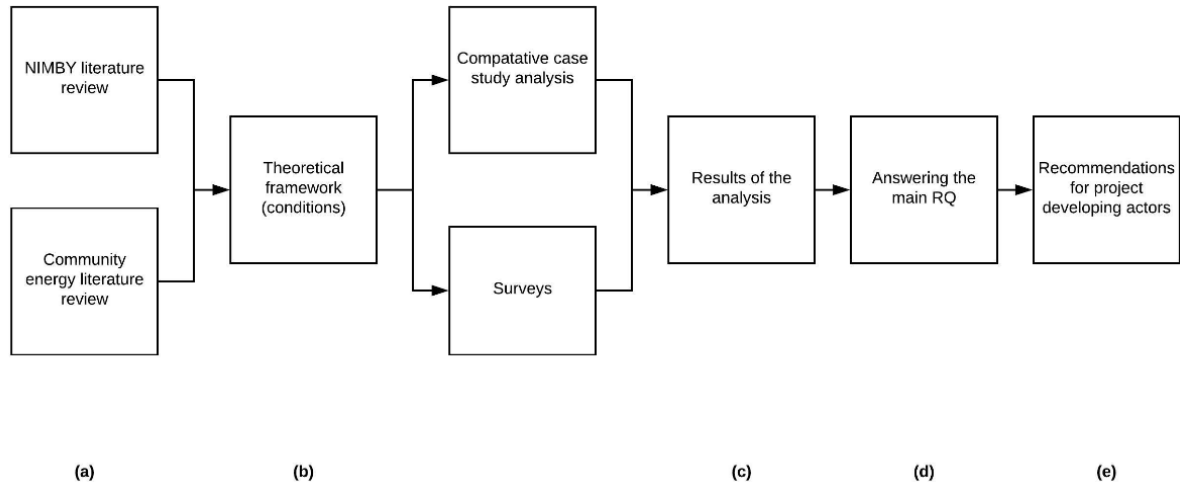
NIMBY literature review

Community energy literature review

Theoretical framework (conditions)

Compatative case study analysis

Surveys

Results of the analysis

Answering the main RQ

Recommendations for project developing actors

(a)

(b)

(c)

(d)

(e)